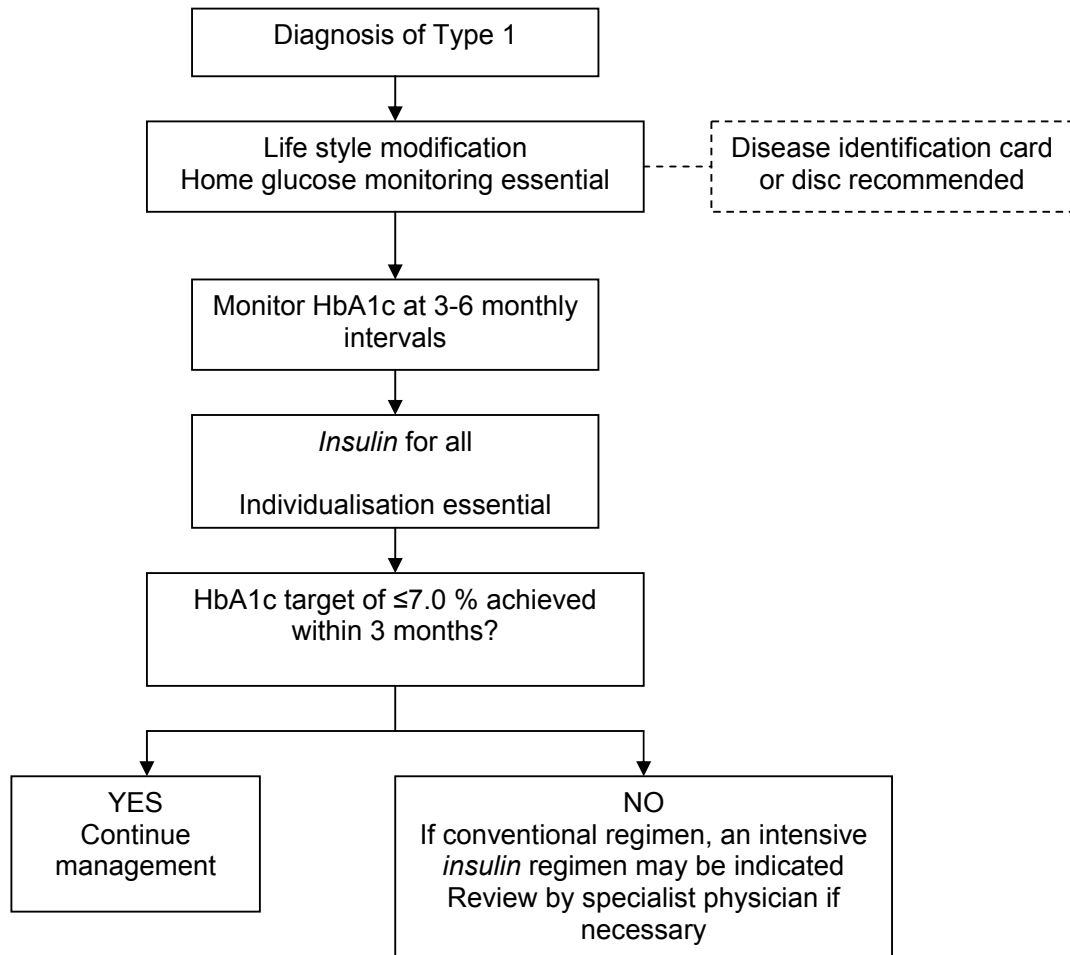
Diagnosis of Type 1

Life style modification
Home glucose monitoring essential

Disease identification card or disc recommended

Monitor HbA1c at 3-6 monthly intervals

*Insulin* for all

Individualisation essential

HbA1c target of ≤7.0 % achieved within 3 months?

YES
Continue management

NO
If conventional regimen, an intensive *insulin* regimen may be indicated
Review by specialist physician if necessary